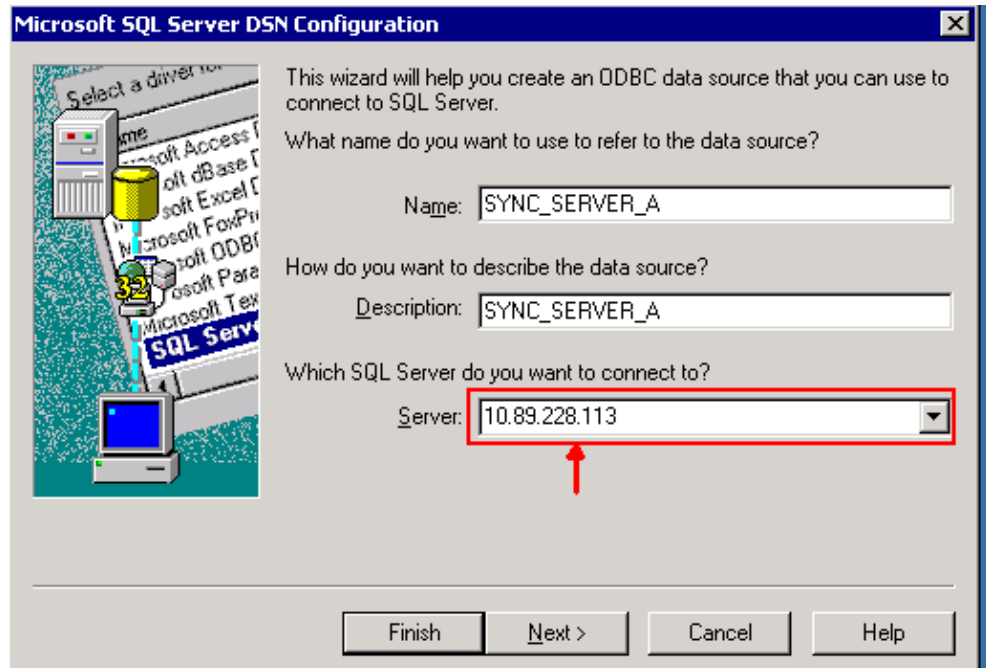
Microsoft SQL Server DSN Configuration

Select a driver fo

Name
soft Access
soft dBase
soft Excel
Microsoft FoxPr
soft ODBC
soft Para
Microsoft Tex
SQL Serv

32

This wizard will help you create an ODBC data source that you can use to connect to SQL Server.

What name do you want to use to refer to the data source?

Name: SYNC_SERVER_A

How do you want to describe the data source?

Description: SYNC_SERVER_A

Which SQL Server do you want to connect to?

Server: 10.89.228.113

Finish | Next > | Cancel | Help